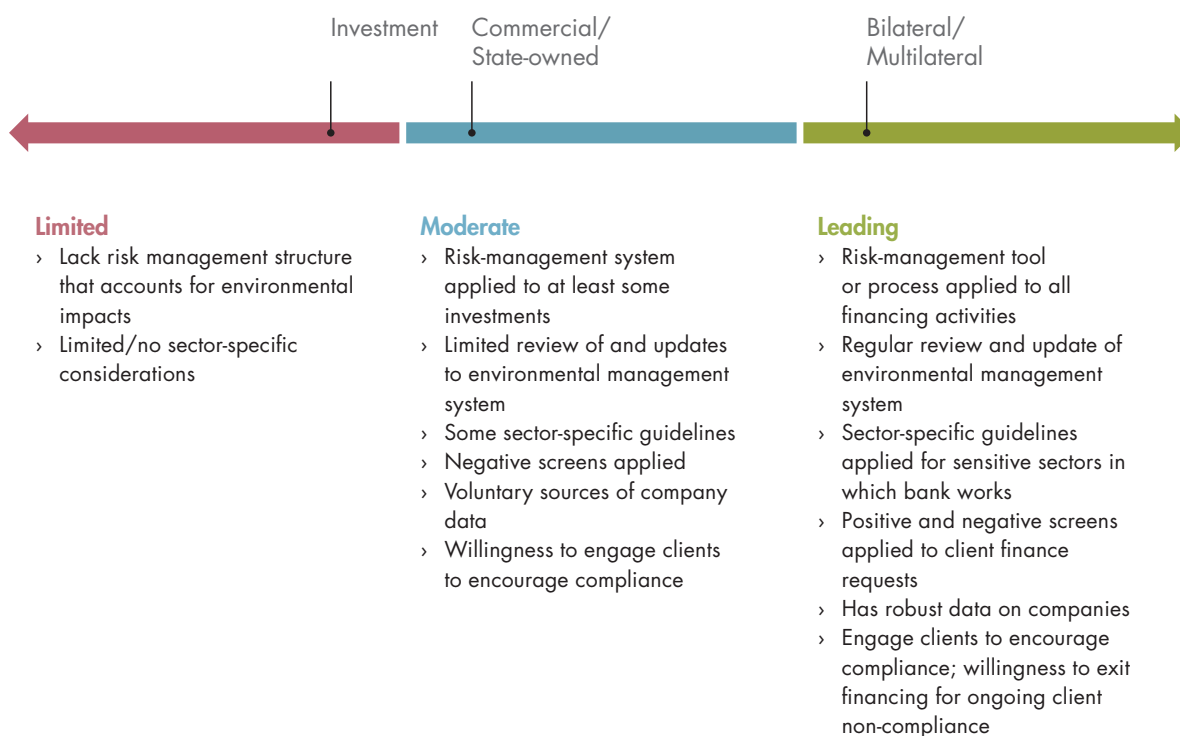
Investment

Commercial/
State-owned

Bilateral/
Multilateral

Limited
› Lack risk management structure that accounts for environmental impacts
› Limited/no sector-specific considerations

Moderate
› Risk-management system applied to at least some investments
› Limited review of and updates to environmental management system
› Some sector-specific guidelines
› Negative screens applied
› Voluntary sources of company data
› Willingness to engage clients to encourage compliance

Leading
› Risk-management tool or process applied to all financing activities
› Regular review and update of environmental management system
› Sector-specific guidelines applied for sensitive sectors in which bank works
› Positive and negative screens applied to client finance requests
› Has robust data on companies
› Engage clients to encourage compliance; willingness to exit financing for ongoing client non-compliance